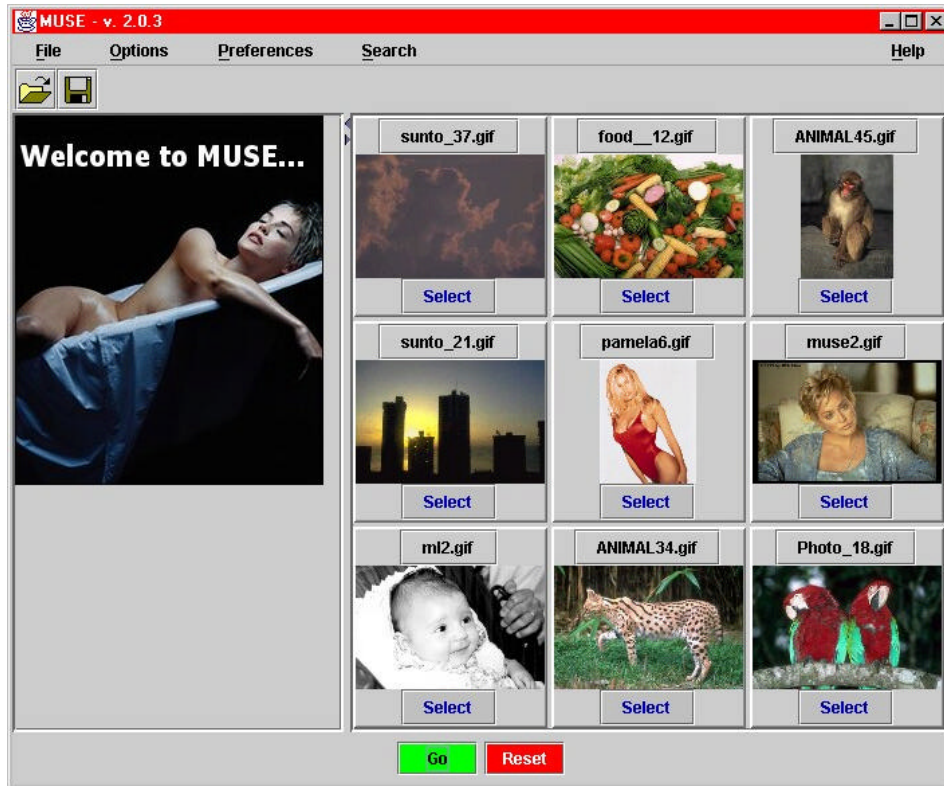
MUSE - v. 2.0.3

File Options Preferences Search Help

Welcome to MUSE...

sunto_37.gif
Select

food__12.gif
Select

ANIMAL45.gif
Select

sunto_21.gif
Select

pamela6.gif
Select

muse2.gif
Select

ml2.gif
Select

ANIMAL34.gif
Select

Photo_18.gif
Select

Go Reset